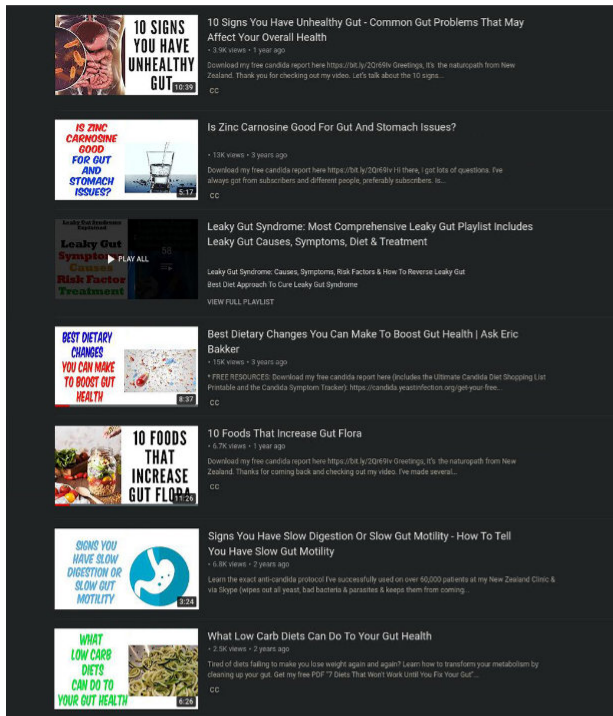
10 SIGNS YOU HAVE UNHEALTHY GUT 10:39

10 Signs You Have Unhealthy Gut - Common Gut Problems That May Affect Your Overall Health

• 3.9K views • 1 year ago

Download my free candida report here https://bit.ly/2Qr69lv Greetings, it's the naturopath from New Zealand. Thank you for checking out my video. Let's talk about the 10 signs...

CC

IS ZINC CARNOSINE GOOD FOR GUT AND STOMACH ISSUES? 5:17

Is Zinc Carnosine Good For Gut And Stomach Issues?

• 13K views • 3 years ago

Download my free candida report here https://bit.ly/2Qr69lv Hi there, I got lots of questions. I've always got from subscribers and different people, preferably subscribers. Is...

Leaky Gut Syndrome Explained Leaky Gut Symptoms Causes Risk Factor Treatment

PLAY ALL

58

Leaky Gut Syndrome: Most Comprehensive Leaky Gut Playlist Includes Leaky Gut Causes, Symptoms, Diet & Treatment

Leaky Gut Syndrome: Causes, Symptoms, Risk Factors & How To Reverse Leaky Gut

Best Diet Approach To Cure Leaky Gut Syndrome

VIEW FULL PLAYLIST

BEST DIETARY CHANGES YOU CAN MAKE TO BOOST GUT HEALTH 8:37

Best Dietary Changes You Can Make To Boost Gut Health | Ask Eric Bakker

• 15K views • 3 years ago

• FREE RESOURCES: Download my free candida report here (includes the Ultimate Candida Diet Shopping List Printable and the Candida Symptom Tracker): https://candida.yeastinfection.org/get-your-free...

CC

10 FOODS THAT INCREASE GUT FLORA 11:26

10 Foods That Increase Gut Flora

• 6.7K views • 1 year ago

Download my free candida report here https://bit.ly/2Qr69lv Greetings, it's the naturopath from New Zealand. Thanks for coming back and checking out my video. I've made several...

CC

SIGNS YOU HAVE SLOW DIGESTION OR SLOW GUT MOTILITY 3:24

Signs You Have Slow Digestion Or Slow Gut Motility - How To Tell You Have Slow Gut Motility

• 6.8K views • 2 years ago

Learn the exact anti-candida protocol I've successfully used on over 60,000 patients at my New Zealand Clinic & via Skype (wipes out all yeast, bad bacteria & parasites & keeps them from coming...

WHAT LOW CARB DIETS CAN DO TO YOUR GUT HEALTH 6:26

What Low Carb Diets Can Do To Your Gut Health

• 2.5K views • 2 years ago

Tired of diets failing to make you lose weight again and again? Learn how to transform your metabolism by cleaning up your gut. Get my free PDF "7 Diets That Won't Work Until You Fix Your Gut"...

CC